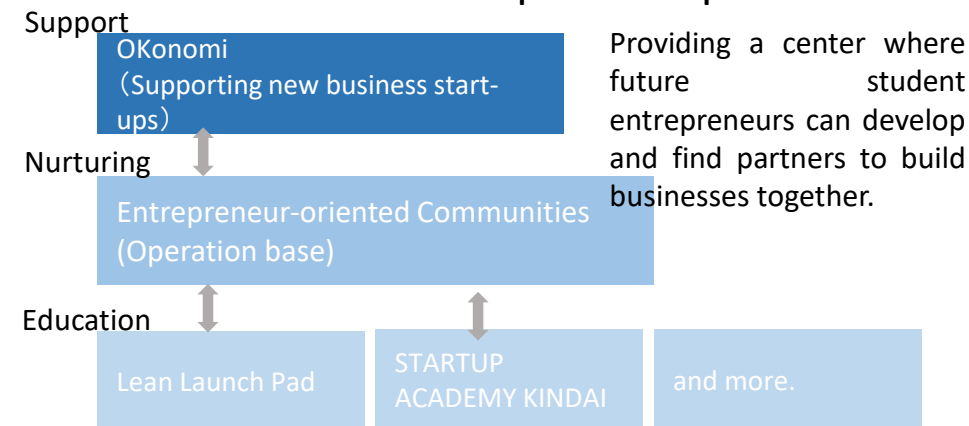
Support

OKonomi
(Supporting new business start-ups)

Providing a center where future student entrepreneurs can develop and find partners to build businesses together.

Nurturing

Entrepreneur-oriented Communities
(Operation base)

Education

Lean Launch Pad

STARTUP ACADEMY KINDAI

and more.